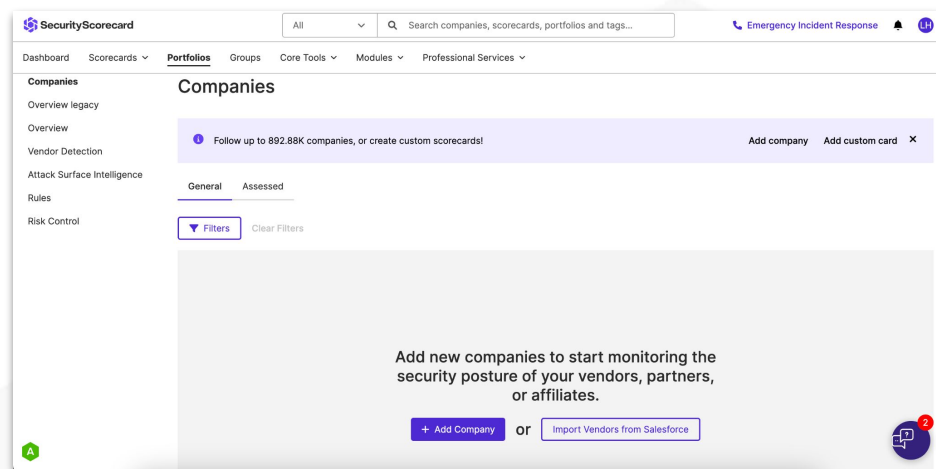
SecurityScorecard

All

Search companies, scorecards, portfolios and tags...

Emergency Incident Response

LH

Dashboard Scorecards Portfolios Groups Core Tools Modules Professional Services

Companies
Overview legacy
Overview
Vendor Detection
Attack Surface Intelligence
Rules
Risk Control

Companies

Follow up to 892.88K companies, or create custom scorecards!

Add company Add custom card ×

General Assessed

Filters Clear Filters

Add new companies to start monitoring the security posture of your vendors, partners, or affiliates.

+ Add Company or Import Vendors from Salesforce

A

2